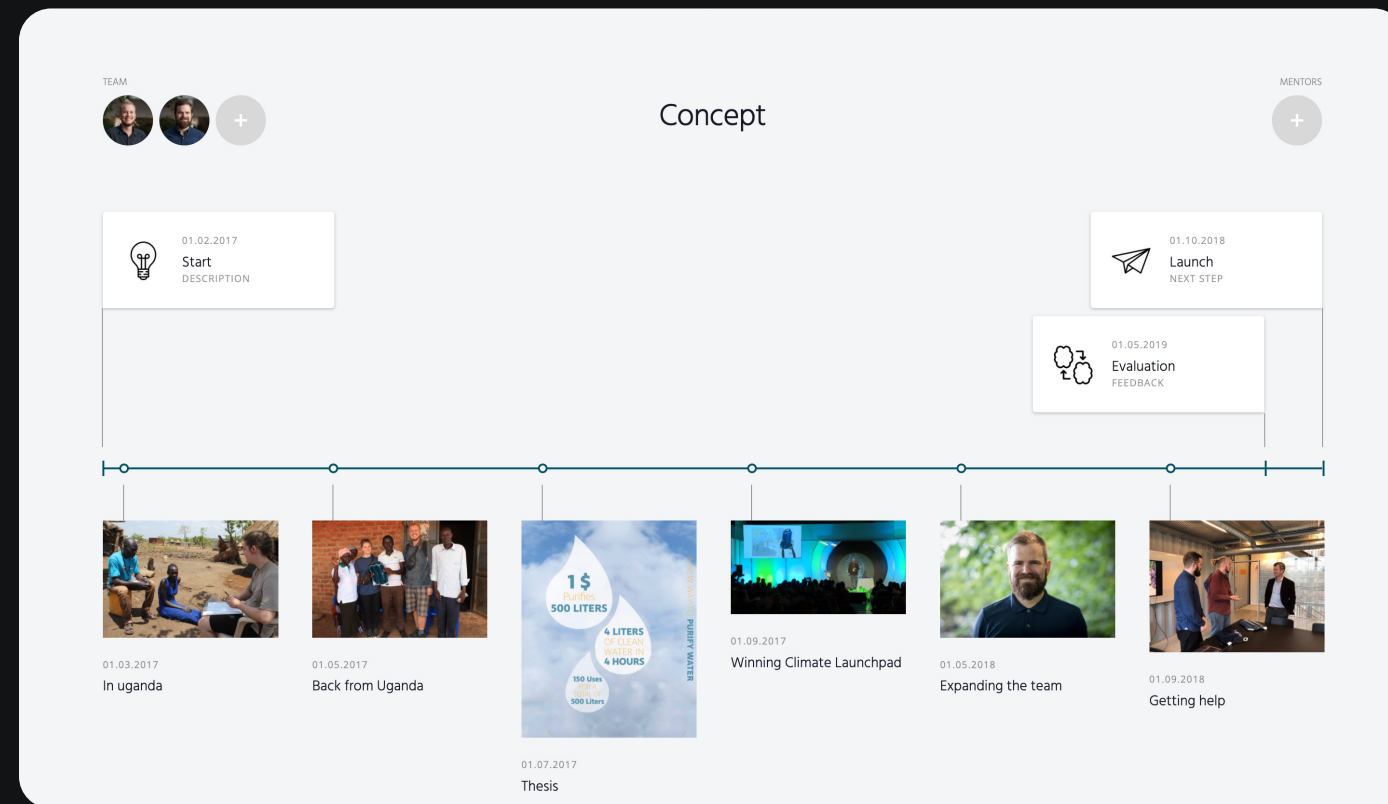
TEAM

Concept

MENTORS

01.02.2017
Start
DESCRIPTION

01.10.2018
Launch
NEXT STEP

01.05.2019
Evaluation
FEEDBACK

01.03.2017
In uganda

01.05.2017
Back from Uganda

1$
Purifies
500 LITERS

4 LITERS
OF CLEAN
WATER IN
4 HOURS

150 Uses
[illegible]
500 Liters

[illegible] PURIFY WATER

01.07.2017
Thesis

01.09.2017
Winning Climate Launchpad

01.05.2018
Expanding the team

01.09.2018
Getting help